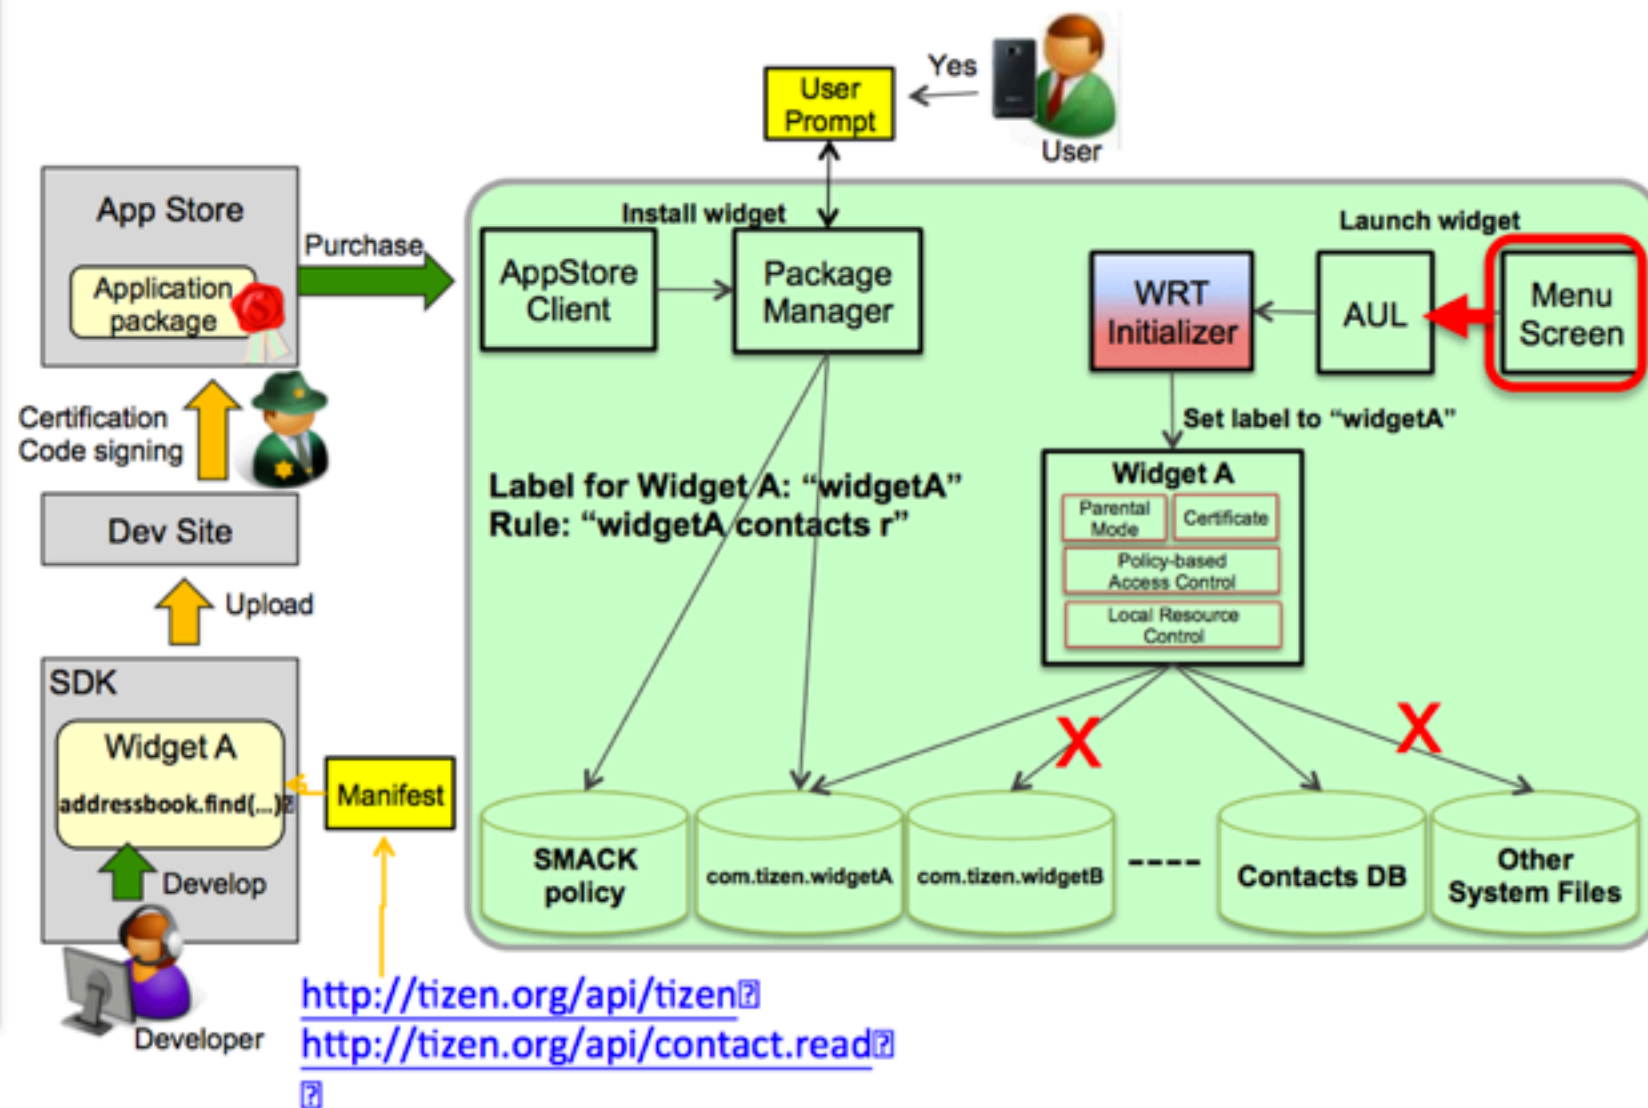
User Prompt

Yes

User

App Store

Application package

Purchase

Install widget

AppStore Client

Package Manager

Launch widget

WRT Initializer

AUL

Menu Screen

Certification Code signing

Dev Site

Set label to "widgetA"

Label for Widget A: "widgetA"
Rule: "widgetA contacts r"

Widget A

Parental Mode

Certificate

Policy-based Access Control

Local Resource Control

Upload

SDK

Widget A

addressbook.find(...)

Manifest

Develop

Developer

SMACK policy

com.tizen.widgetA

com.tizen.widgetB

----

Contacts DB

Other System Files

X

X

http://tizen.org/api/tizen
http://tizen.org/api/contact.read